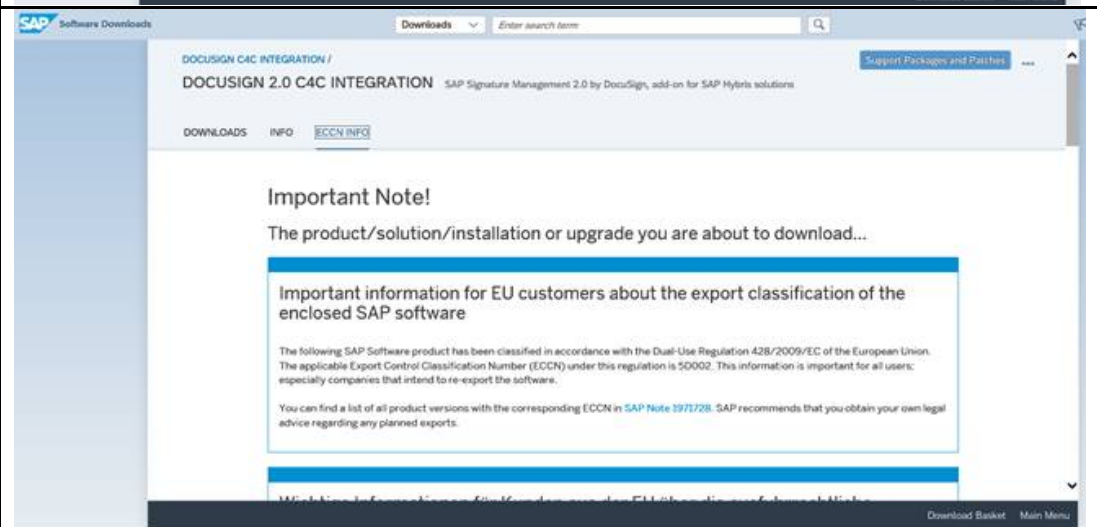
SAP Software Downloads

Downloads Enter search term

DOCUSIGN C4C INTEGRATION /

DOCUSIGN 2.0 C4C INTEGRATION SAP Signature Management 2.0 by DocuSign, add-on for SAP Hybris solutions

Support Packages and Patches ...

DOWNLOADS INFO ECCN INFO

Important Note!

The product/solution/installation or upgrade you are about to download...

Important information for EU customers about the export classification of the enclosed SAP software

The following SAP Software product has been classified in accordance with the Dual-Use Regulation 428/2009/EC of the European Union. The applicable Export Control Classification Number (ECCN) under this regulation is 5D002. This information is important for all users; especially companies that intend to re-export the software.

You can find a list of all product versions with the corresponding ECCN in SAP Note 1971728. SAP recommends that you obtain your own legal advice regarding any planned exports.

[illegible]

Download Basket Main Menu